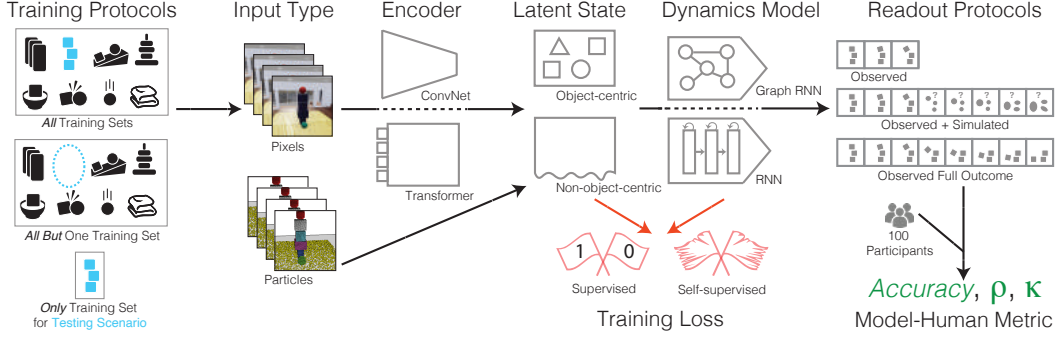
Training Protocols

Input Type

Encoder

Latent State

Dynamics Model

Readout Protocols

*All* Training Sets

*All But* One Training Set

*Only* Training Set for Testing Scenario

Pixels

Particles

ConvNet

Transformer

Object-centric

Non-object-centric

Graph RNN

RNN

Observed

Observed + Simulated

Observed Full Outcome

100 Participants

1

0

Supervised

Self-supervised

Training Loss

*Accuracy*, $\rho$, $\kappa$

Model-Human Metric